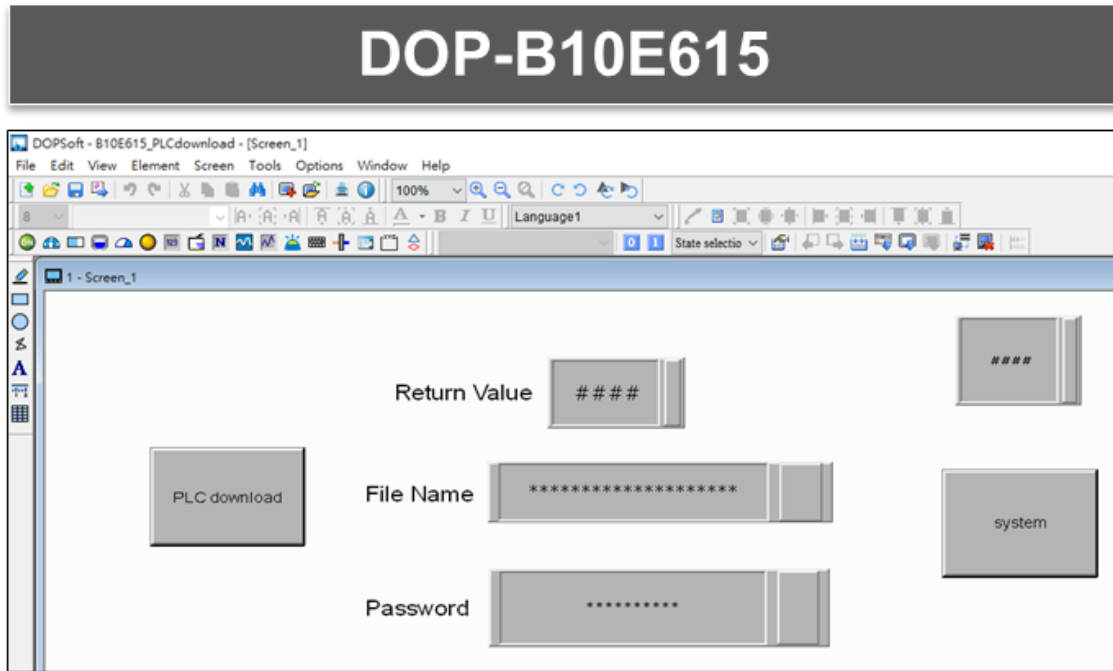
DOP-B10E615

DOPSoft - B10E615_PLCdownload - [Screen_1]

File Edit View Element Screen Tools Options Window Help

100%

8

Language1

State selectio

1 - Screen_1

####

Return Value

####

PLC download

File Name

*******************

system

Password

**********